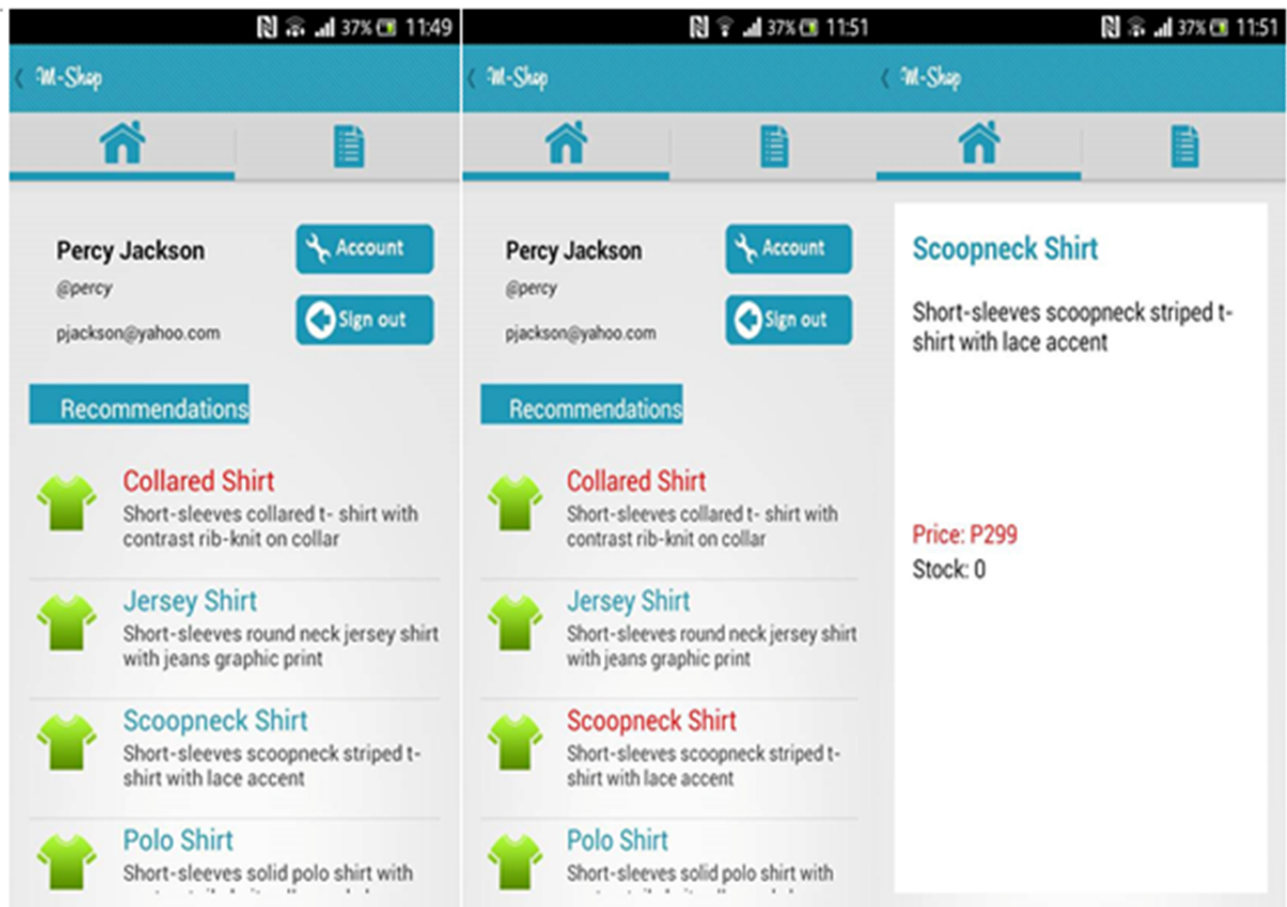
37% 11:49

M-Shop

Percy Jackson

@percy

pjackson@yahoo.com

Account

Sign out

Recommendations

Collared Shirt
Short-sleeves collared t- shirt with contrast rib-knit on collar

Jersey Shirt
Short-sleeves round neck jersey shirt with jeans graphic print

Scoopneck Shirt
Short-sleeves scoopneck striped t-shirt with lace accent

Polo Shirt
Short-sleeves solid polo shirt with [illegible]

37% 11:51

M-Shop

Percy Jackson

@percy

pjackson@yahoo.com

Account

Sign out

Recommendations

Collared Shirt
Short-sleeves collared t- shirt with contrast rib-knit on collar

Jersey Shirt
Short-sleeves round neck jersey shirt with jeans graphic print

Scoopneck Shirt
Short-sleeves scoopneck striped t-shirt with lace accent

Polo Shirt
Short-sleeves solid polo shirt with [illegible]

37% 11:51

M-Shop

Scoopneck Shirt

Short-sleeves scoopneck striped t-shirt with lace accent

Price: P299
Stock: 0